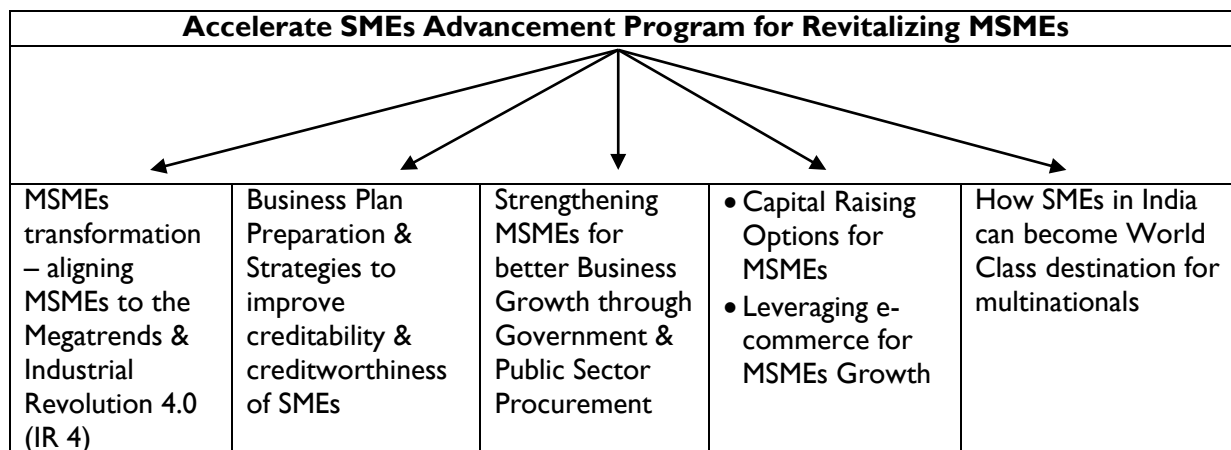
Accelerate SMEs Advancement Program for Revitalizing MSMEs

| MSMEs transformation – aligning MSMEs to the Megatrends & Industrial Revolution 4.0 (IR 4) | Business Plan Preparation & Strategies to improve creditability & creditworthiness of SMEs | Strengthening MSMEs for better Business Growth through Government & Public Sector Procurement | • Capital Raising Options for MSMEs<br>• Leveraging e-commerce for MSMEs Growth | How SMEs in India can become World Class destination for multinationals |
|---|---|---|---|---|